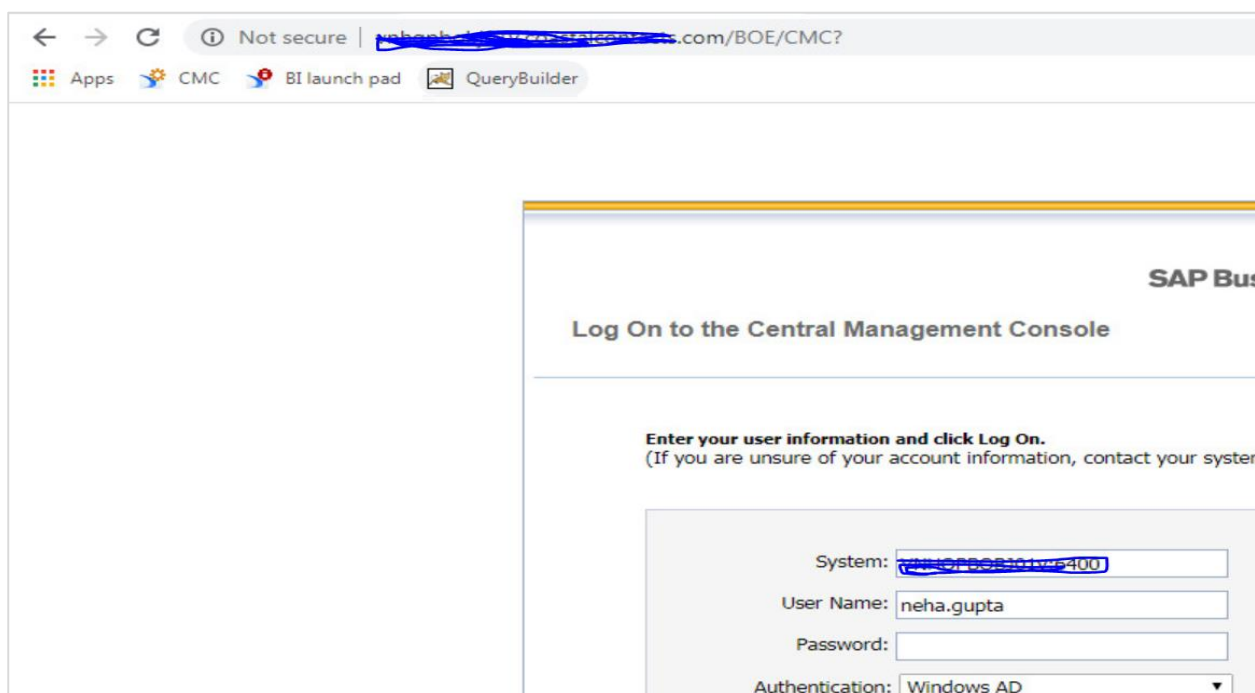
Not secure | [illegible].com/BOE/CMC?

Apps CMC BI launch pad QueryBuilder

SAP Bus

Log On to the Central Management Console

Enter your user information and click Log On.
(If you are unsure of your account information, contact your syster

System: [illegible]400

User Name: neha.gupta

Password:

Authentication: Windows AD